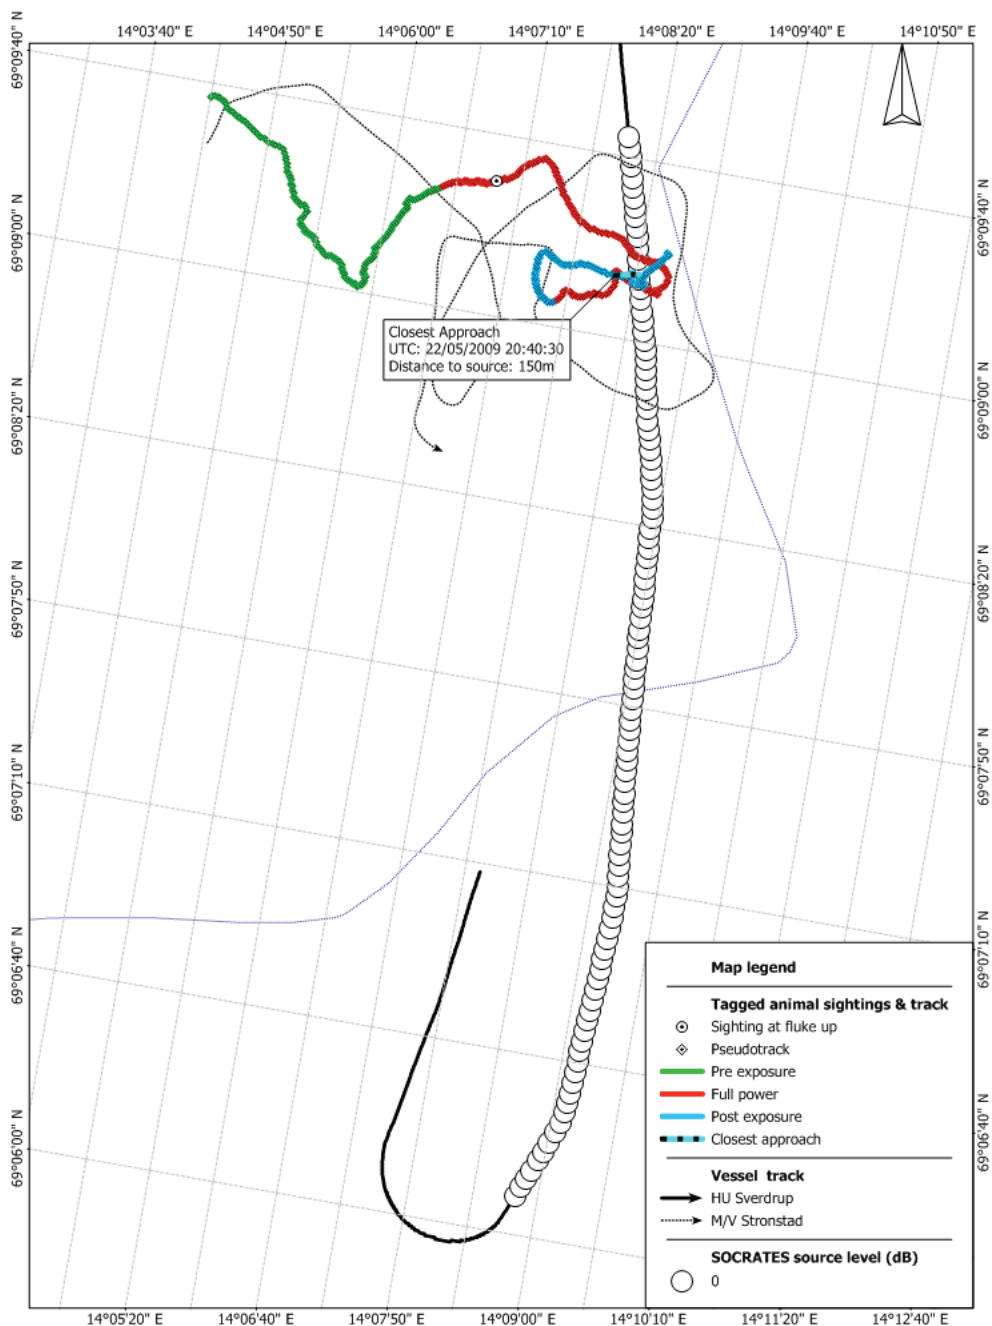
14°03'40" E 14°04'50" E 14°06'00" E 14°07'10" E 14°08'20" E 14°09'40" E 14°10'50" E

69°09'40" N
69°09'00" N
69°08'20" N
69°07'50" N
69°07'10" N
69°06'40" N
69°06'00" N

69°09'40" N
69°09'00" N
69°08'20" N
69°07'50" N
69°07'10" N
69°06'40" N

Closest Approach
UTC: 22/05/2009 20:40:30
Distance to source: 150m

Map legend
Tagged animal sightings & track
Sighting at fluke up
Pseudotrack
Pre exposure
Full power
Post exposure
Closest approach
Vessel track
HU Sverdrup
M/V Stronstad
SOCRATES source level (dB)
0

14°05'20" E 14°06'40" E 14°07'50" E 14°09'00" E 14°10'10" E 14°11'20" E 14°12'40" E